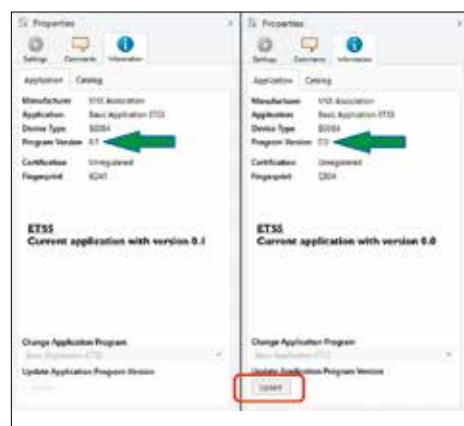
Properties

Settings Comments Information

Application Catalog

Manufacturer KNX Association
Application Basic Application ETS5
Device Type $0084
Program Version 0.1
Certification Unregistered
Fingerprint 8D41

ETS5
Current application with version 0.1

Change Application Program
Basic Application ETS5
Update Application Program Version
Update

Properties

Settings Comments Information

Application Catalog

Manufacturer KNX Association
Application Basic Application ETS5
Device Type $0084
Program Version 0.0
Certification Unregistered
Fingerprint C804

ETS5
Current application with version 0.0

Change Application Program
Basic Application ETS5
Update Application Program Version
Update